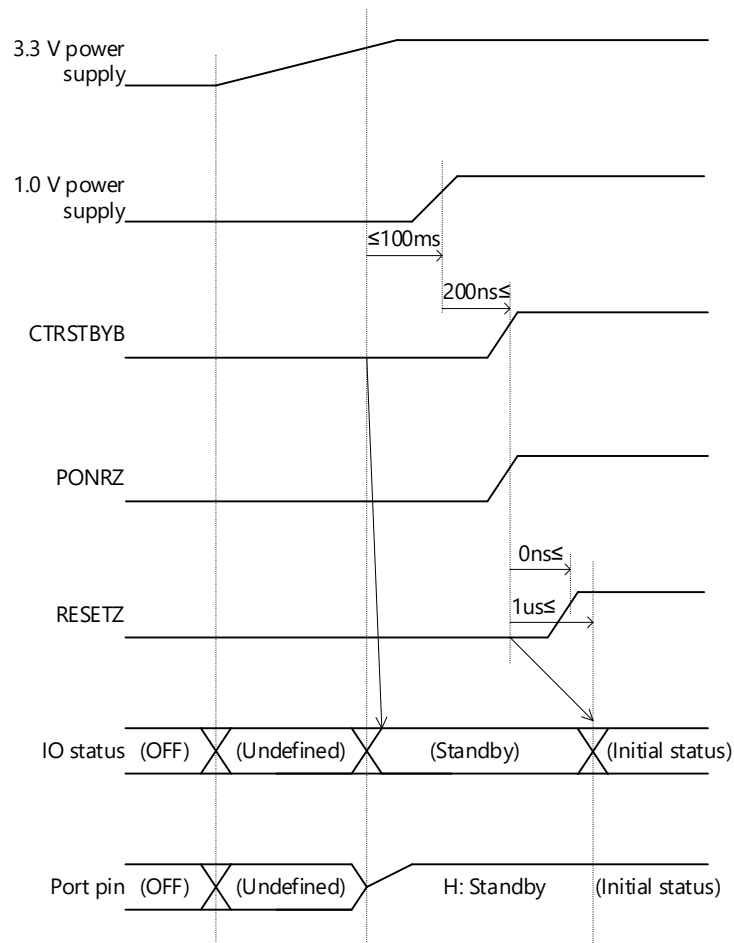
3.3 V power supply

1.0 V power supply

≤100ms

200ns≤

CTRSTBYB

PONRZ

0ns≤

1us≤

RESETZ

IO status (OFF) (Undefined) (Standby) (Initial status)

Port pin (OFF) (Undefined) H: Standby (Initial status)